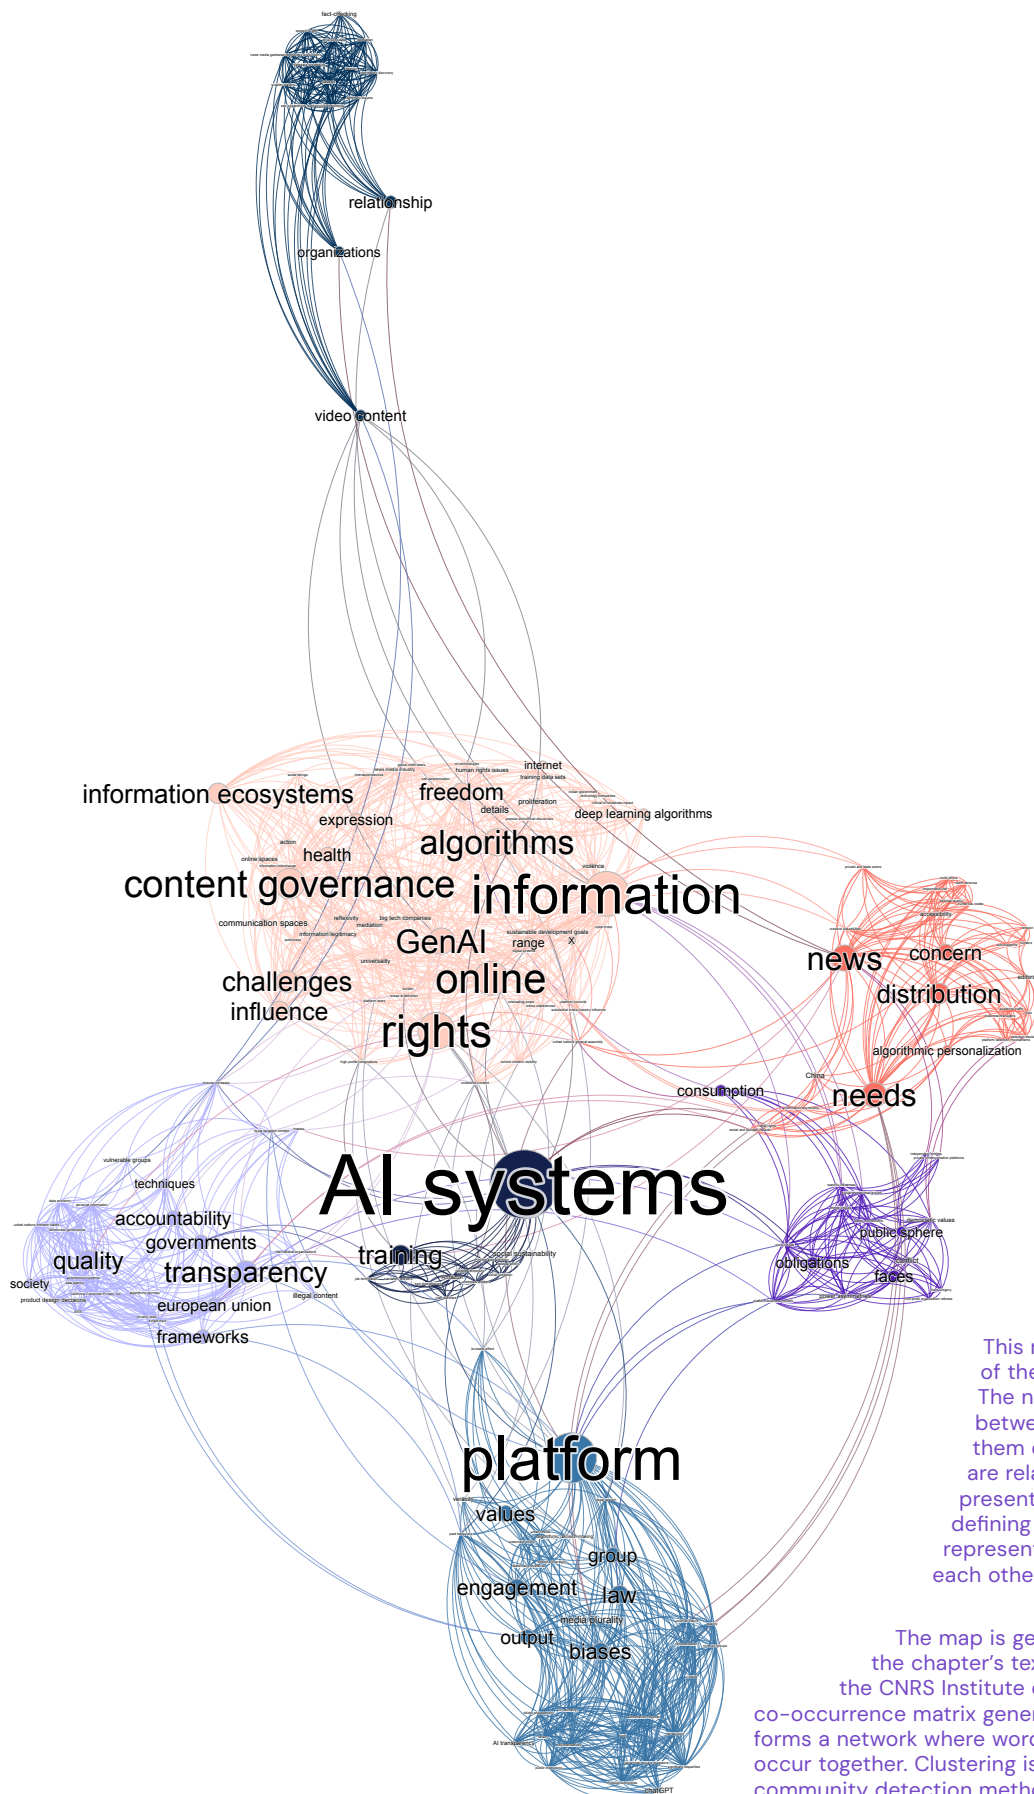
fact-checking

relationship

organizations

video content

internet

information ecosystems

freedom

expression

deep learning algorithms

algorithms

health

content governance

information

news

concern

GenAI

range

distribution

challenges

online

influence

rights

algorithmic personalization

consumption

needs

China

AI systems

techniques

accountability

governments

training

quality

transparency

society

european union

illegal content

frameworks

public sphere

obligations

faces

platform

values

group

engagement

law

media plurality

output

biases

AI transparency

chatGPT

This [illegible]
of the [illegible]
The n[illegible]
betwe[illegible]
them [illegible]
are rela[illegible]
present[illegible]
defining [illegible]
represent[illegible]
each othe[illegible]

The map is ge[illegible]
the chapter's te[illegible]
the CNRS Institute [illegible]
co-occurrence matrix gener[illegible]
forms a network where word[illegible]
occur together. Clustering is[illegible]
community detection meth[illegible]